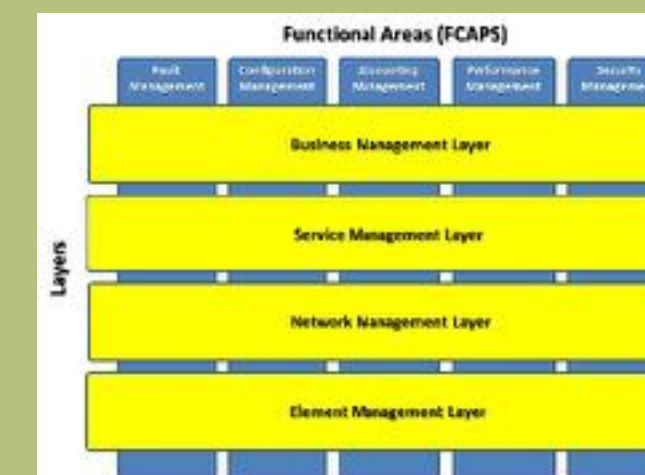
Functional Areas (FCAPS)

Fault Management

Configuration Management

Accounting Management

Performance Management

Security Manageme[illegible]

Business Management Layer

Service Management Layer

Network Management Layer

Element Management Layer

Layers